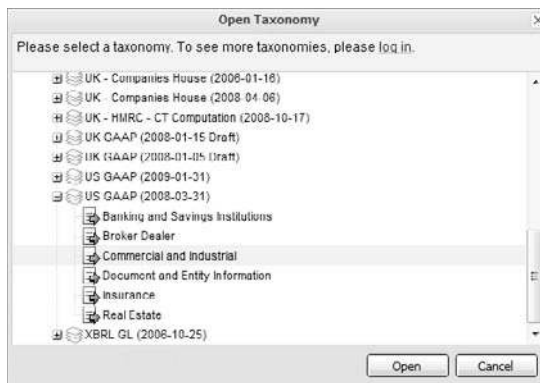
Open Taxonomy

×

Please select a taxonomy. To see more taxonomies, please log in.

UK - Companies House (2006-01-16)

UK - Companies House (2008-04-06)

UK - HMRC - CT Computation (2008-10-17)

UK GAAP (2008-01-15 Draft)

UK GAAP (2008-01-05 Draft)

US GAAP (2009-01-31)

US GAAP (2008-03-31)

Banking and Savings Institutions

Broker Dealer

Commercial and Industrial

Document and Entity Information

Insurance

Real Estate

XBRL GL (2006-10-25)

Open

Cancel